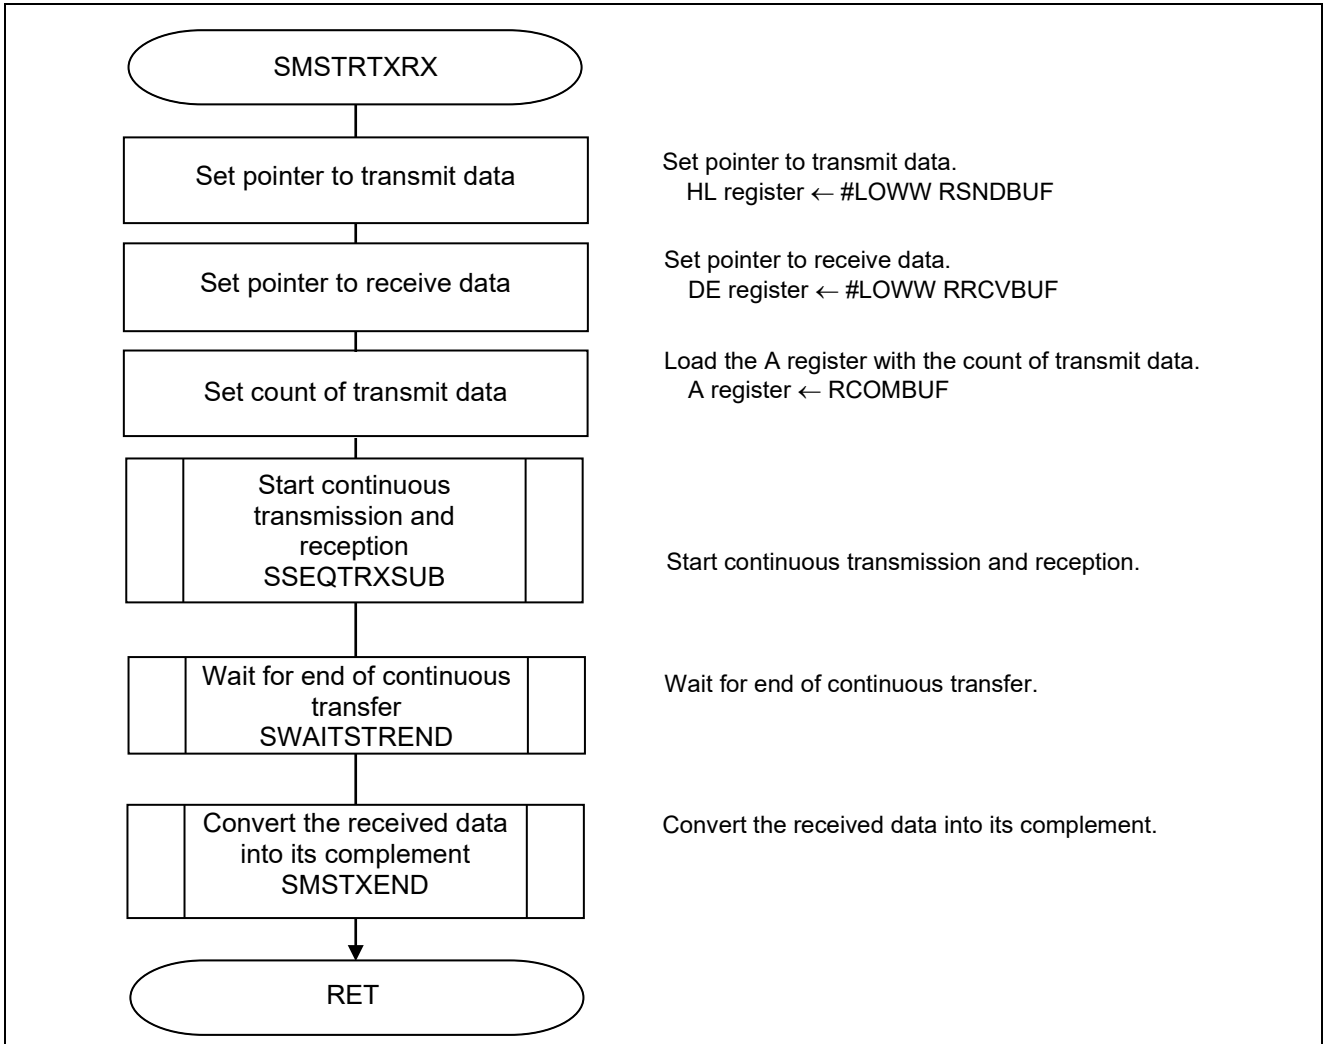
SMSTRTXRX

Set pointer to transmit data

Set pointer to transmit data.
HL register ← #LOWW RSNDBUF

Set pointer to receive data

Set pointer to receive data.
DE register ← #LOWW RRCVBUF

Set count of transmit data

Load the A register with the count of transmit data.
A register ← RCOMBUF

Start continuous transmission and reception
SSEQTRXSUB

Start continuous transmission and reception.

Wait for end of continuous transfer
SWAITSTREND

Wait for end of continuous transfer.

Convert the received data into its complement
SMSTXEND

Convert the received data into its complement.

RET